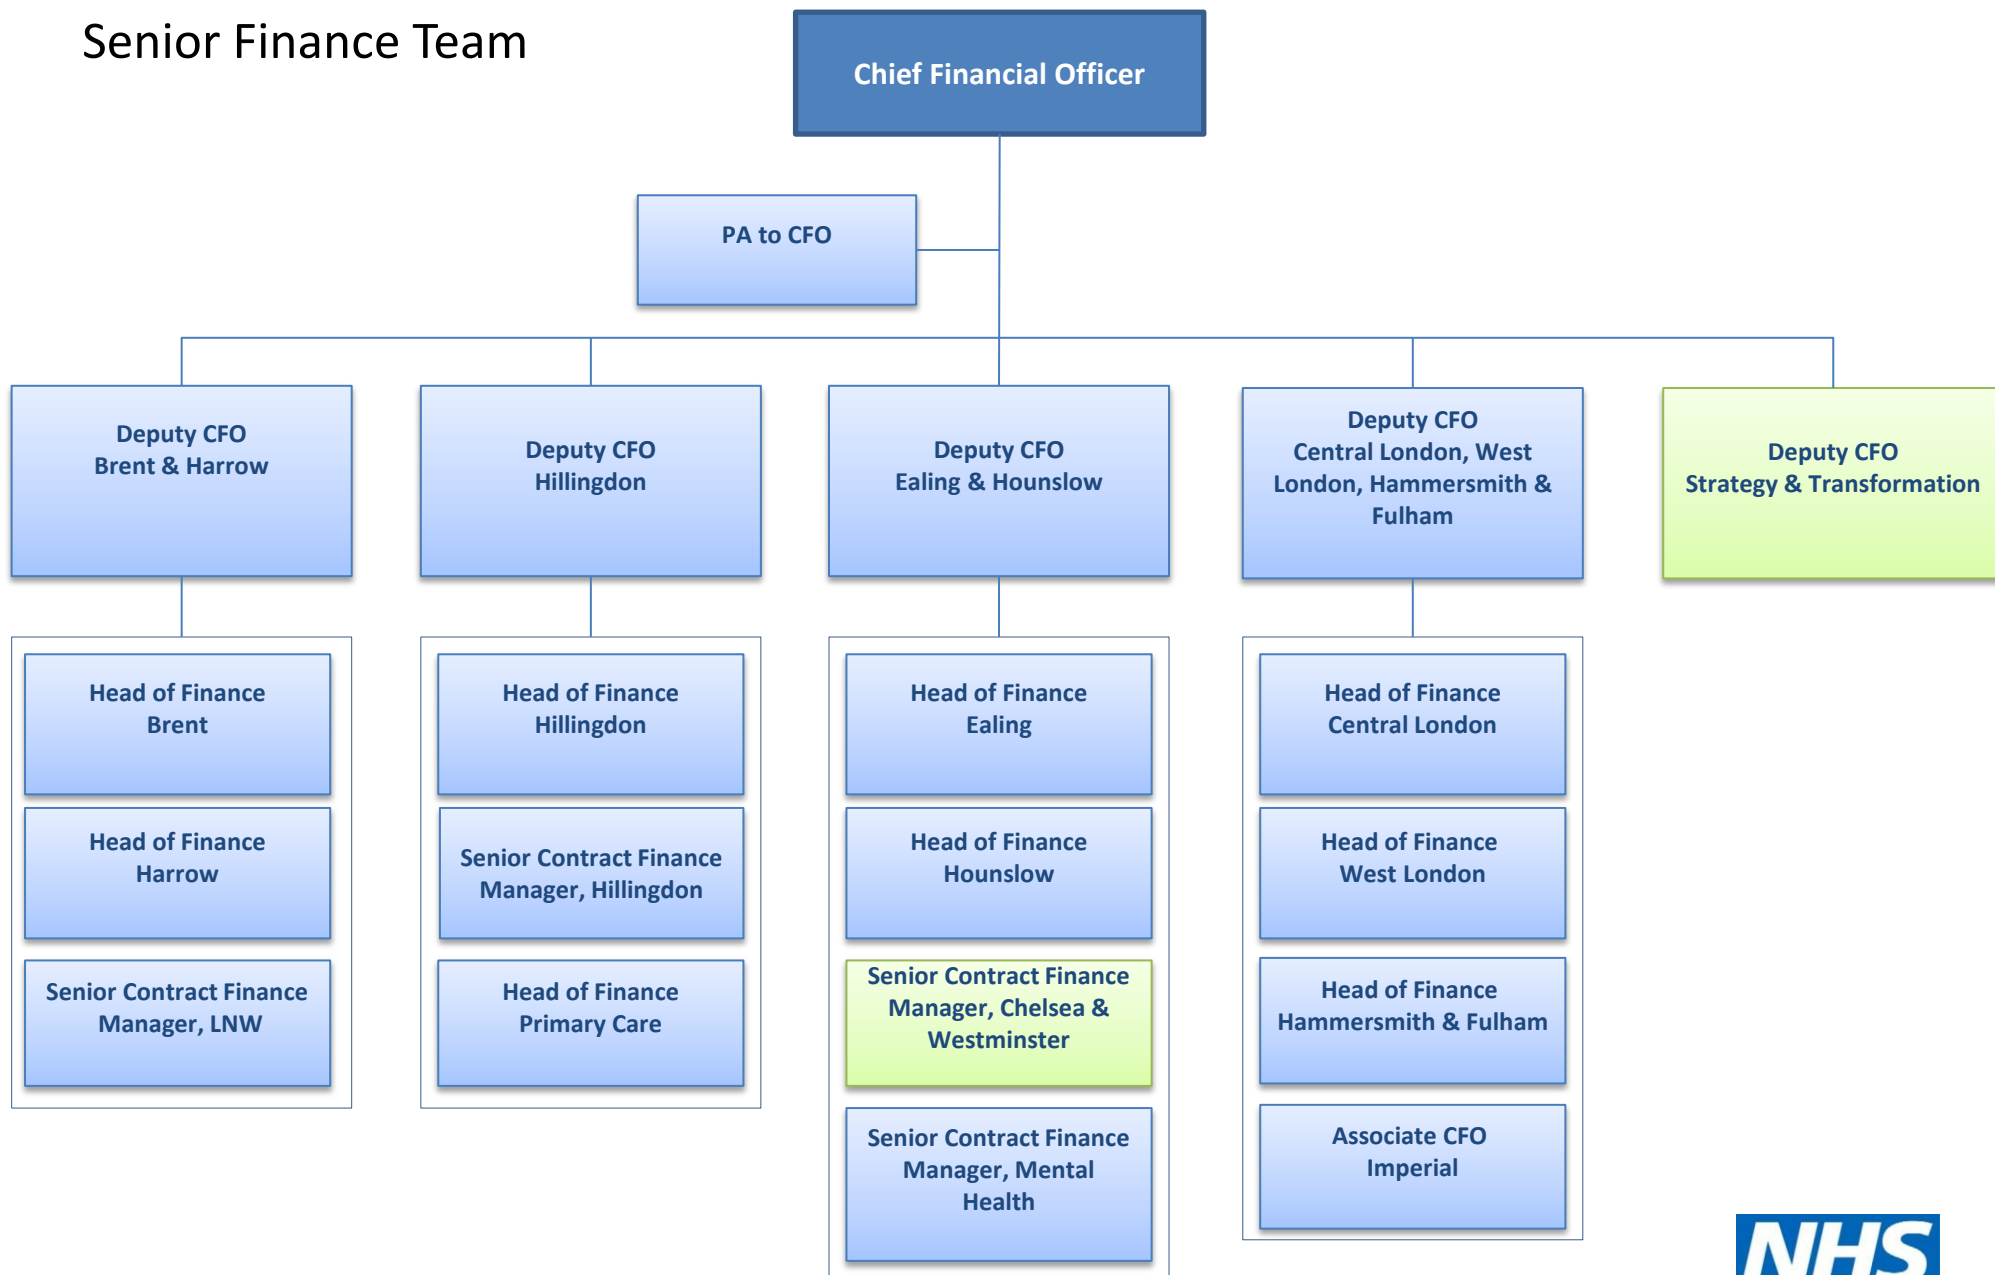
Senior Finance Team

Chief Financial Officer

PA to CFO

Deputy CFO
Brent & Harrow

Deputy CFO
Hillingdon

Deputy CFO
Ealing & Hounslow

Deputy CFO
Central London, West London, Hammersmith & Fulham

Deputy CFO
Strategy & Transformation

Head of Finance
Brent

Head of Finance
Harrow

Senior Contract Finance Manager, LNW

Head of Finance
Hillingdon

Senior Contract Finance Manager, Hillingdon

Head of Finance
Primary Care

Head of Finance
Ealing

Head of Finance
Hounslow

Senior Contract Finance Manager, Chelsea & Westminster

Senior Contract Finance Manager, Mental Health

Head of Finance
Central London

Head of Finance
West London

Head of Finance
Hammersmith & Fulham

Associate CFO
Imperial

NHS